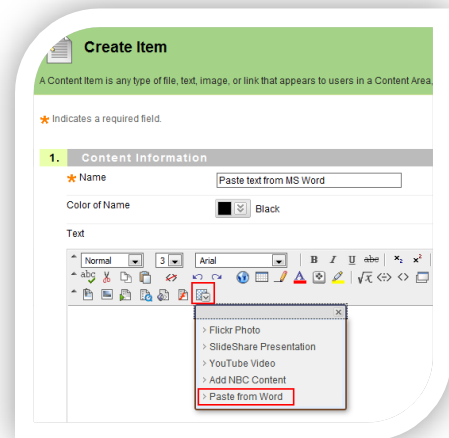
Create Item

A Content Item is any type of file, text, image, or link that appears to users in a Content Area,

* Indicates a required field.

1. Content Information

* Name Paste text from MS Word

Color of Name Black

Text

Normal 3 Arial

×

Flickr Photo
SlideShare Presentation
YouTube Video
Add NBC Content
Paste from Word